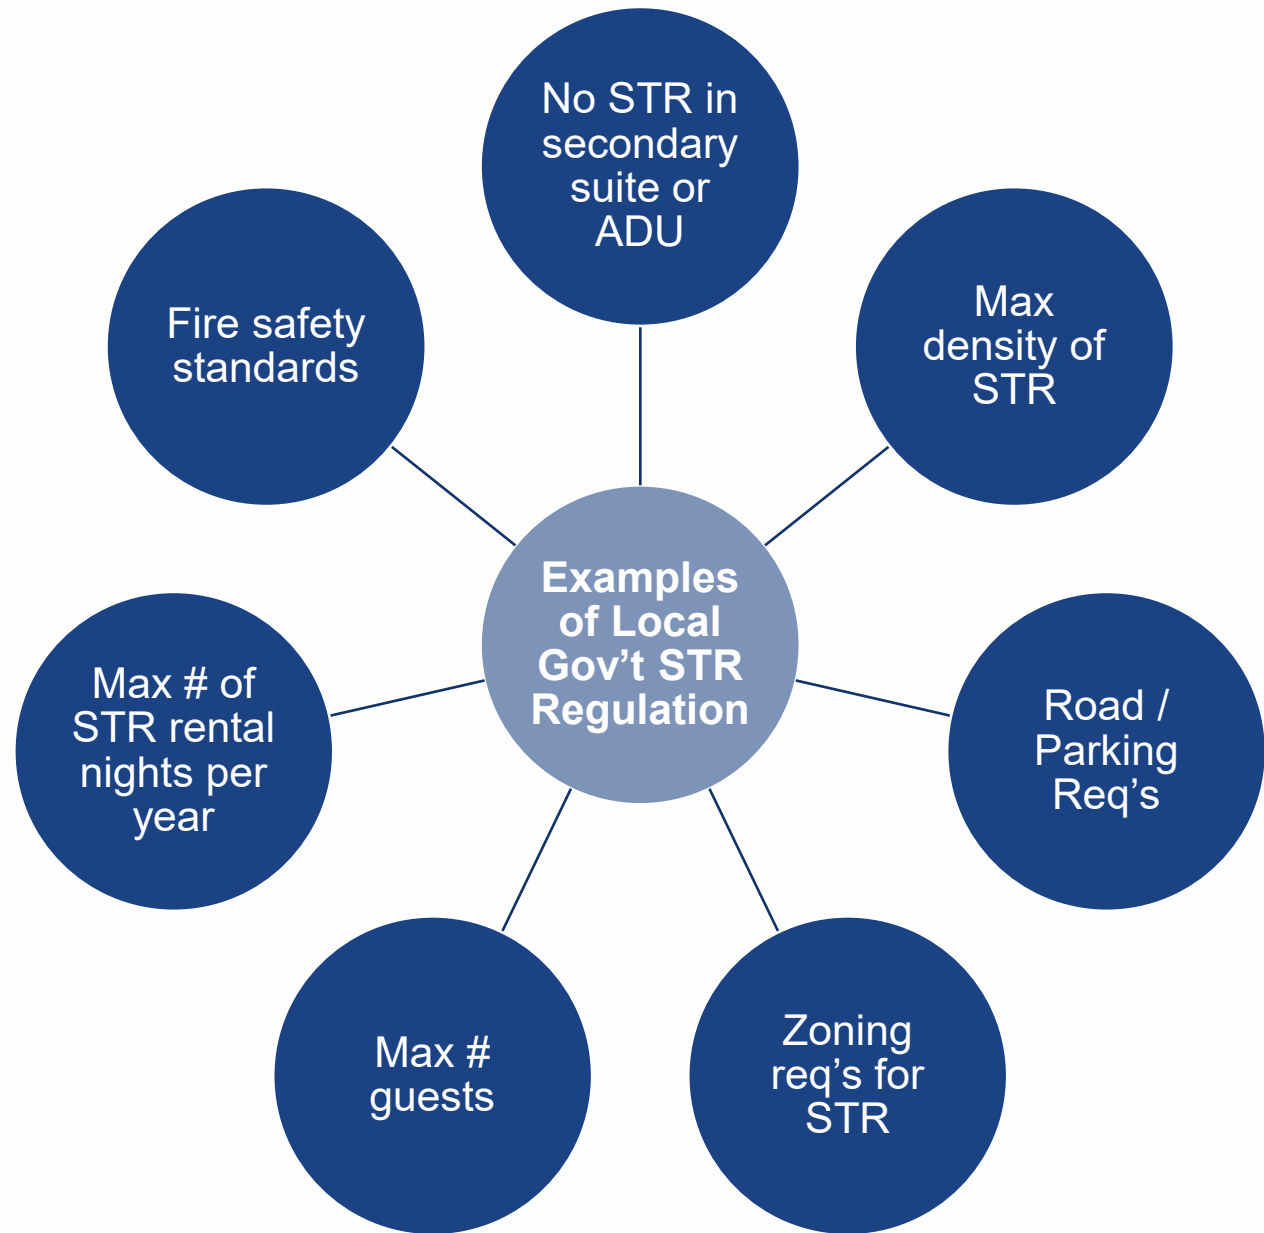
Examples of Local Gov't STR Regulation

No STR in secondary suite or ADU

Max density of STR

Road / Parking Req's

Zoning req's for STR

Max # guests

Max # of STR rental nights per year

Fire safety standards